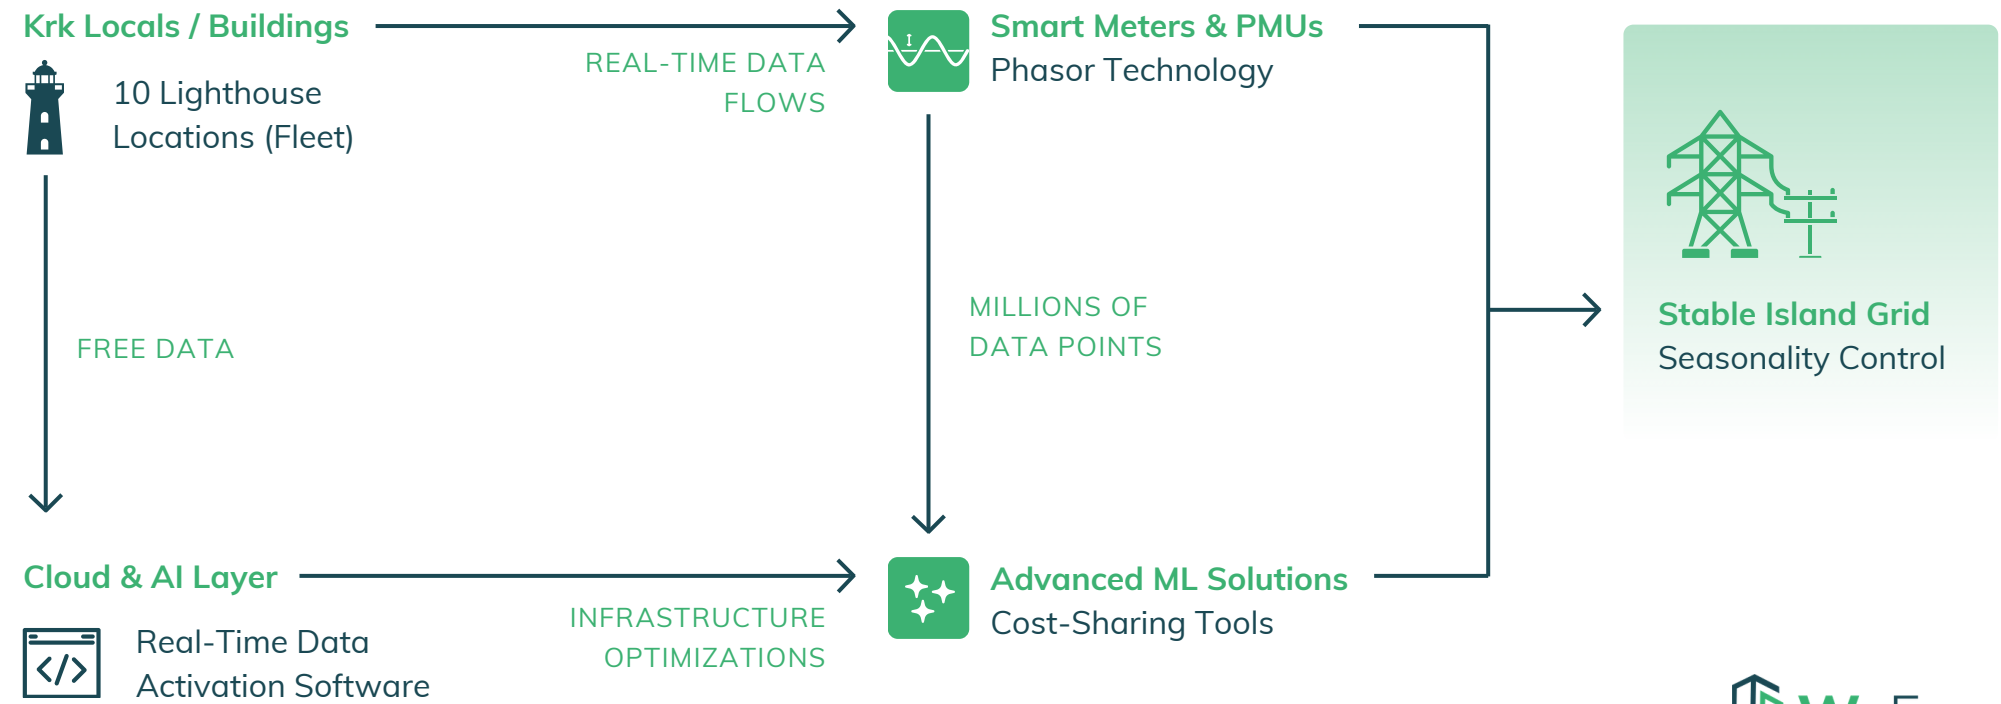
Krk Locals / Buildings

10 Lighthouse Locations (Fleet)

REAL-TIME DATA FLOWS

Smart Meters & PMUs
Phasor Technology

Stable Island Grid
Seasonality Control

FREE DATA

MILLIONS OF DATA POINTS

Cloud & AI Layer

Real-Time Data Activation Software

INFRASTRUCTURE OPTIMIZATIONS

Advanced ML Solutions
Cost-Sharing Tools

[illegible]